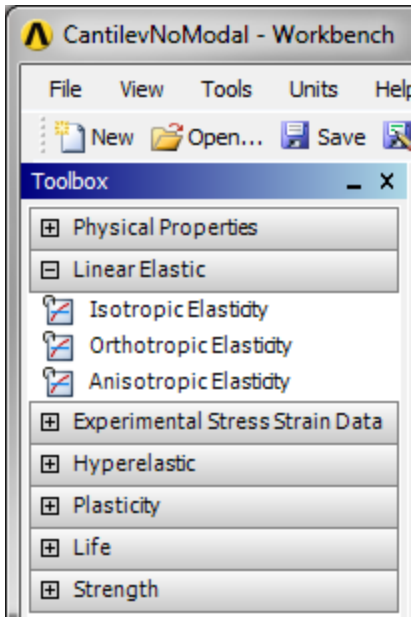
CantilevNoModal - Workbench

File View Tools Units Help

New Open... Save

Toolbox

Physical Properties

Linear Elastic

Isotropic Elasticity

Orthotropic Elasticity

Anisotropic Elasticity

Experimental Stress Strain Data

Hyperelastic

Plasticity

Life

Strength